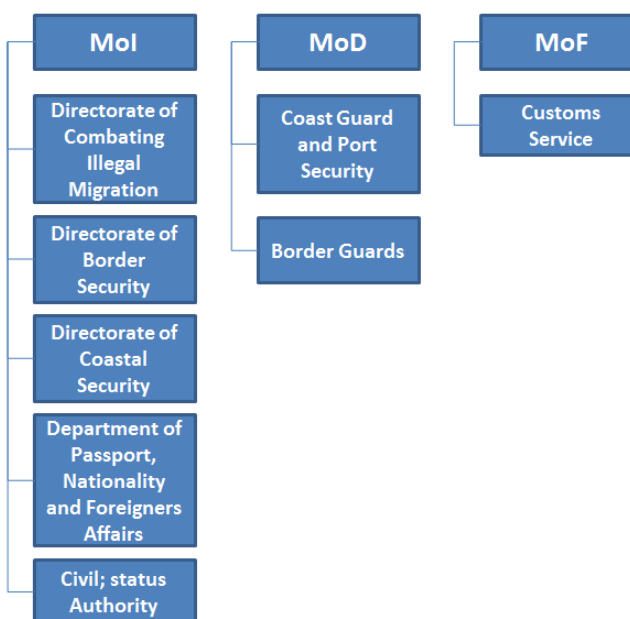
MoI

Directorate of Combating Illegal Migration

Directorate of Border Security

Directorate of Coastal Security

Department of Passport, Nationality and Foreigners Affairs

Civil; status Authority

MoD

Coast Guard and Port Security

Border Guards

MoF

Customs Service